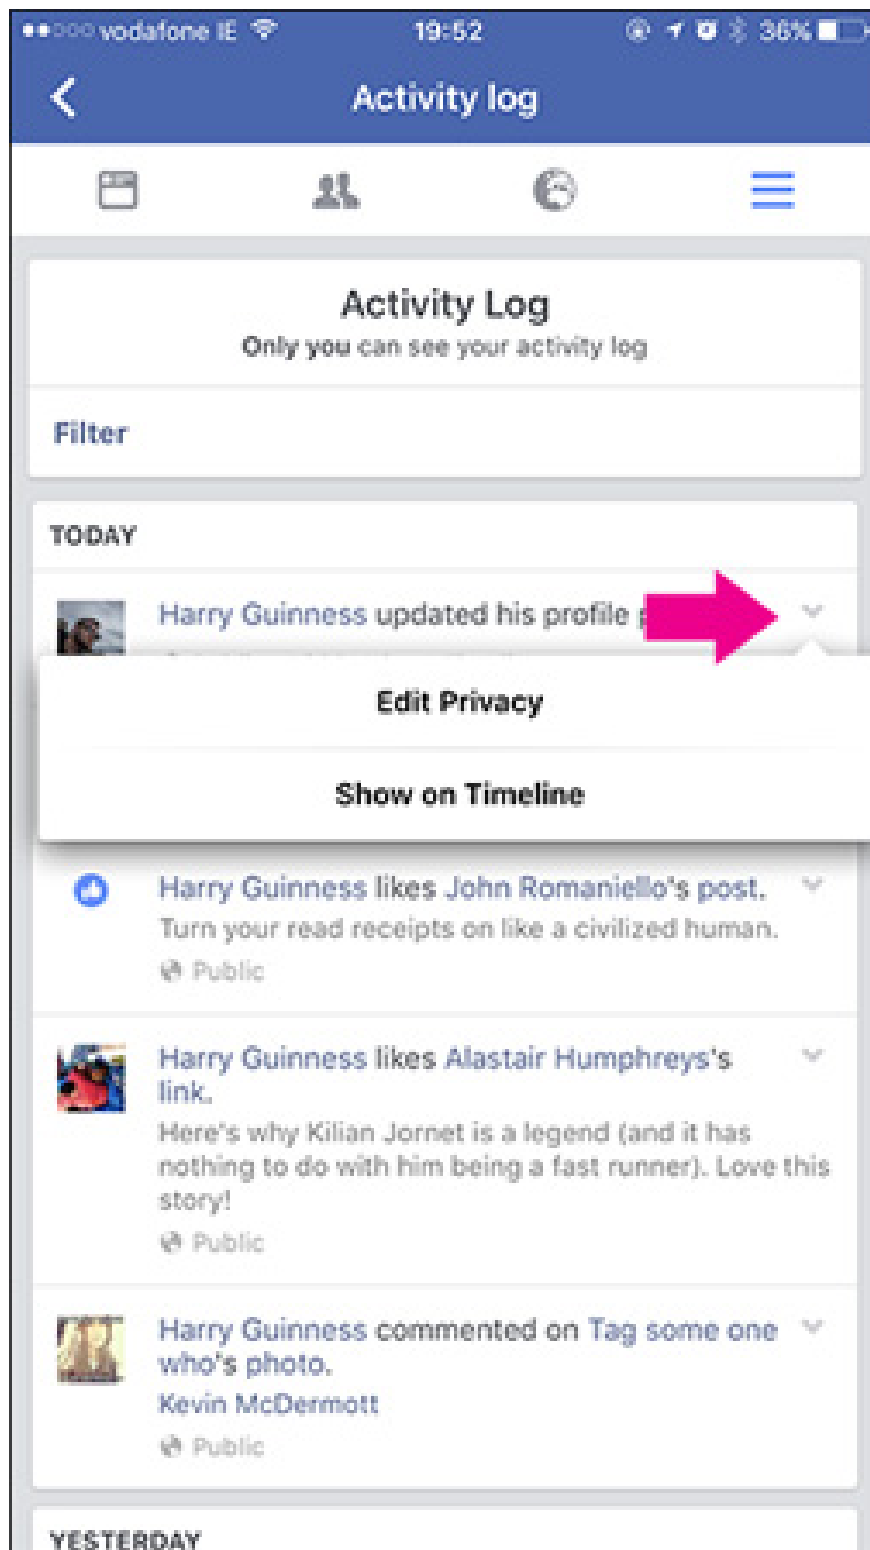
●●○○○ vodafone IE 19:52 36%

Activity log

Activity Log
Only you can see your activity log

Filter

TODAY

Harry Guinness updated his profile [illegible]

Edit Privacy

Show on Timeline

Harry Guinness likes John Romaniello's post.
Turn your read receipts on like a civilized human.
Public

Harry Guinness likes Alastair Humphreys's link.
Here's why Kilian Jornet is a legend (and it has nothing to do with him being a fast runner). Love this story!
Public

Harry Guinness commented on Tag some one who's photo.
Kevin McDermott
Public

YESTERDAY